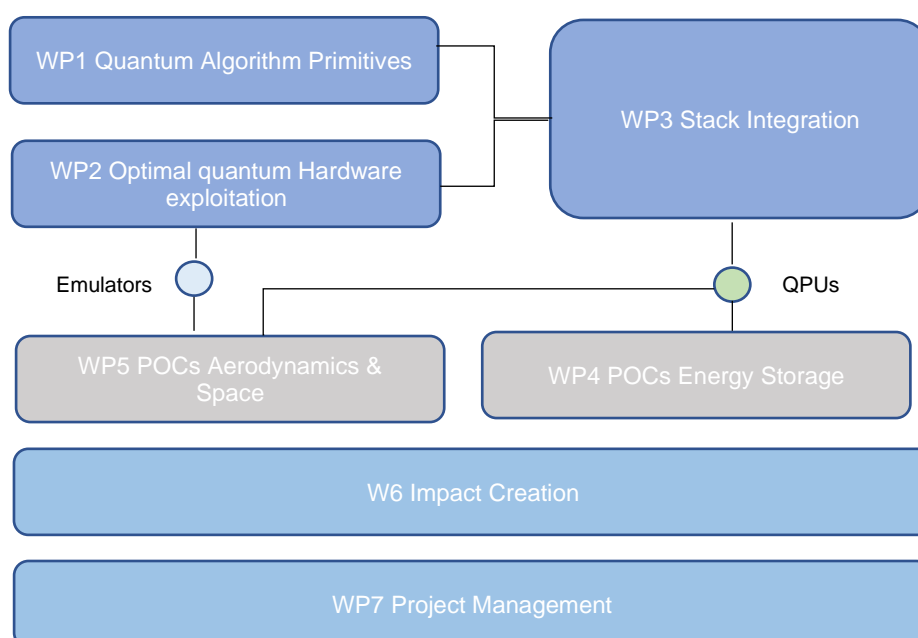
WP1 Quantum Algorithm Primitives

WP3 Stack Integration

WP2 Optimal quantum Hardware exploitation

Emulators

QPUs

WP5 POCs Aerodynamics & Space

WP4 POCs Energy Storage

W6 Impact Creation

WP7 Project Management